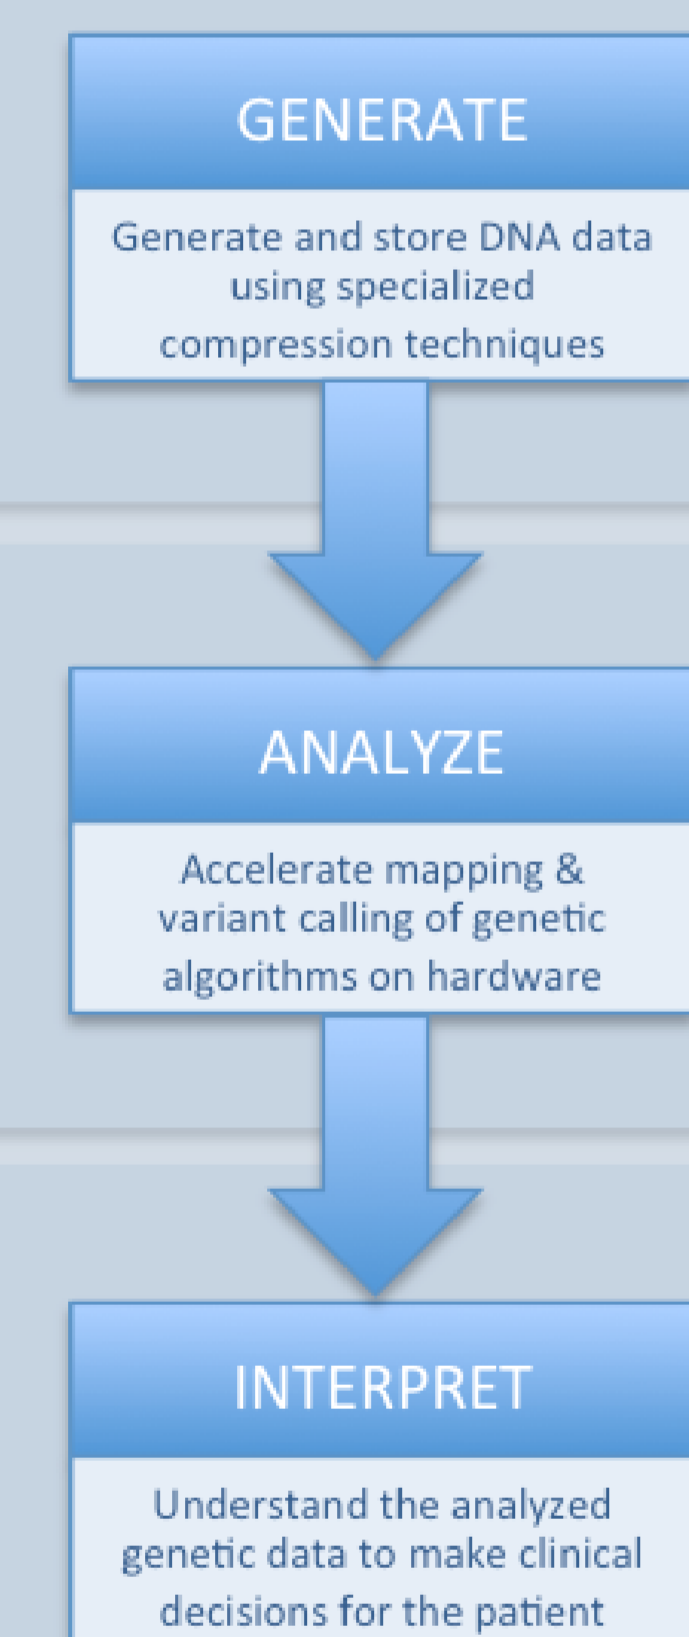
GENERATE

Generate and store DNA data using specialized compression techniques

ANALYZE

Accelerate mapping & variant calling of genetic algorithms on hardware

INTERPRET

Understand the analyzed genetic data to make clinical decisions for the patient